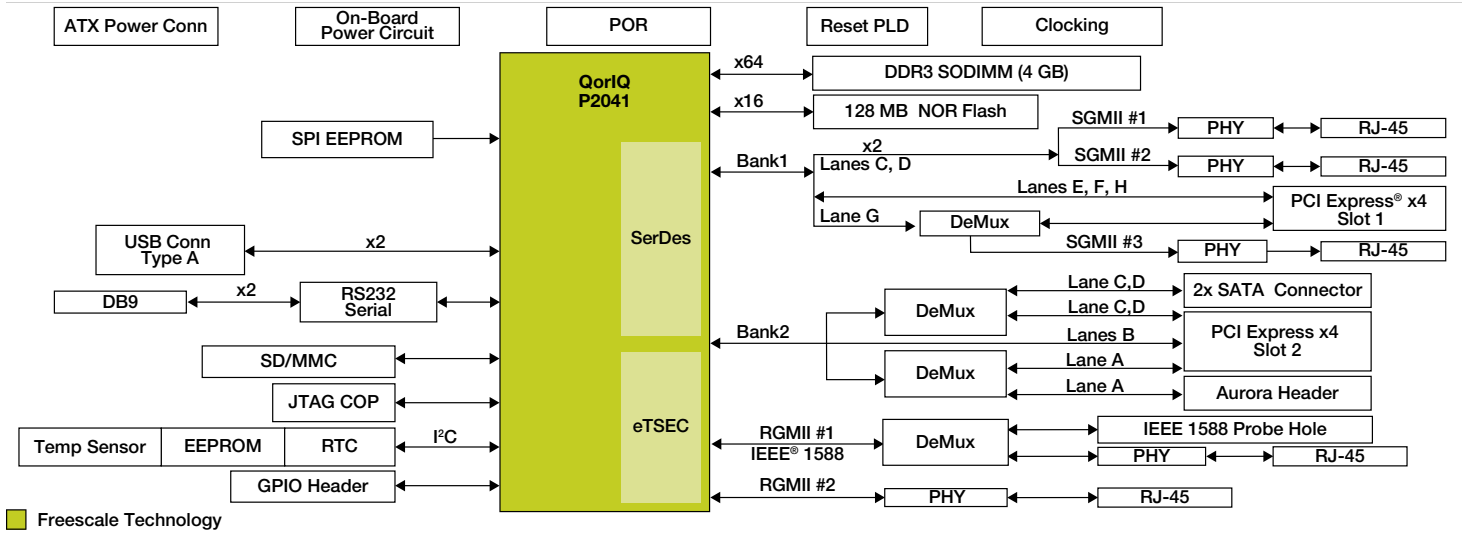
ATX Power Conn

On-Board Power Circuit

POR

Reset PLD

Clocking

QorIQ P2041

x64

DDR3 SODIMM (4 GB)

x16

128 MB NOR Flash

SPI EEPROM

SGMII #1

PHY

RJ-45

x2

Bank1

Lanes C, D

SGMII #2

PHY

RJ-45

Lanes E, F, H

PCI Express® x4 Slot 1

Lane G

DeMux

SerDes

USB Conn Type A

x2

SGMII #3

PHY

RJ-45

Lane C,D

2x SATA Connector

DB9

x2

RS232 Serial

DeMux

Lane C,D

Bank2

Lanes B

PCI Express x4 Slot 2

SD/MMC

Lane A

DeMux

Lane A

Aurora Header

JTAG COP

eTSEC

IEEE 1588 Probe Hole

Temp Sensor

EEPROM

RTC

$I^2C$

RGMII #1

IEEE® 1588

DeMux

PHY

RJ-45

GPIO Header

RGMII #2

PHY

RJ-45

Freescale Technology